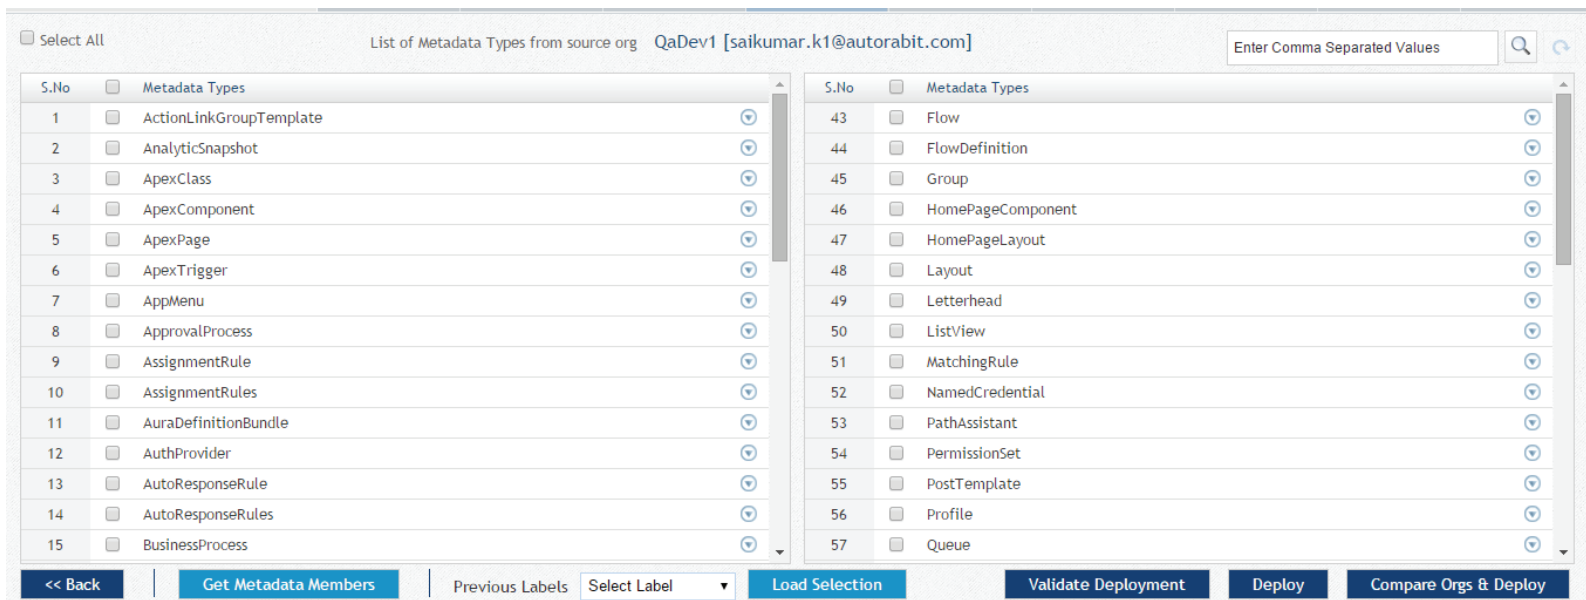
Select All List of Metadata Types from source org QaDev1 [saikumar.k1@autorabit.com]

Enter Comma Separated Values

| S.No | | Metadata Types |
|---|---|---|
| 1 | | ActionLinkGroupTemplate |
| 2 | | AnalyticSnapshot |
| 3 | | ApexClass |
| 4 | | ApexComponent |
| 5 | | ApexPage |
| 6 | | ApexTrigger |
| 7 | | AppMenu |
| 8 | | ApprovalProcess |
| 9 | | AssignmentRule |
| 10 | | AssignmentRules |
| 11 | | AuraDefinitionBundle |
| 12 | | AuthProvider |
| 13 | | AutoResponseRule |
| 14 | | AutoResponseRules |
| 15 | | BusinessProcess |

| S.No | | Metadata Types |
|---|---|---|
| 43 | | Flow |
| 44 | | FlowDefinition |
| 45 | | Group |
| 46 | | HomePageComponent |
| 47 | | HomePageLayout |
| 48 | | Layout |
| 49 | | Letterhead |
| 50 | | ListView |
| 51 | | MatchingRule |
| 52 | | NamedCredential |
| 53 | | PathAssistant |
| 54 | | PermissionSet |
| 55 | | PostTemplate |
| 56 | | Profile |
| 57 | | Queue |

<< Back Get Metadata Members Previous Labels Select Label Load Selection Validate Deployment Deploy Compare Orgs & Deploy